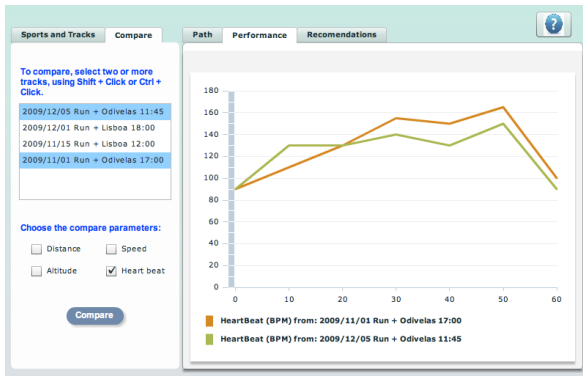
Sports and Tracks | Compare

To compare, select two or more tracks, using Shift + Click or Ctrl + Click.

2009/12/05 Run + Odivelas 11:45
2009/12/01 Run + Lisboa 18:00
2009/11/15 Run + Lisboa 12:00
2009/11/01 Run + Odivelas 17:00

Choose the compare parameters:

Distance
Speed
Altitude
Heart beat

Compare

Path | Performance | Recomendations

?

180
160
140
120
100
80
60
40
20
0

0 10 20 30 40 50 60

HeartBeat (BPM) from: 2009/11/01 Run + Odivelas 17:00
HeartBeat (BPM) from: 2009/12/05 Run + Odivelas 11:45